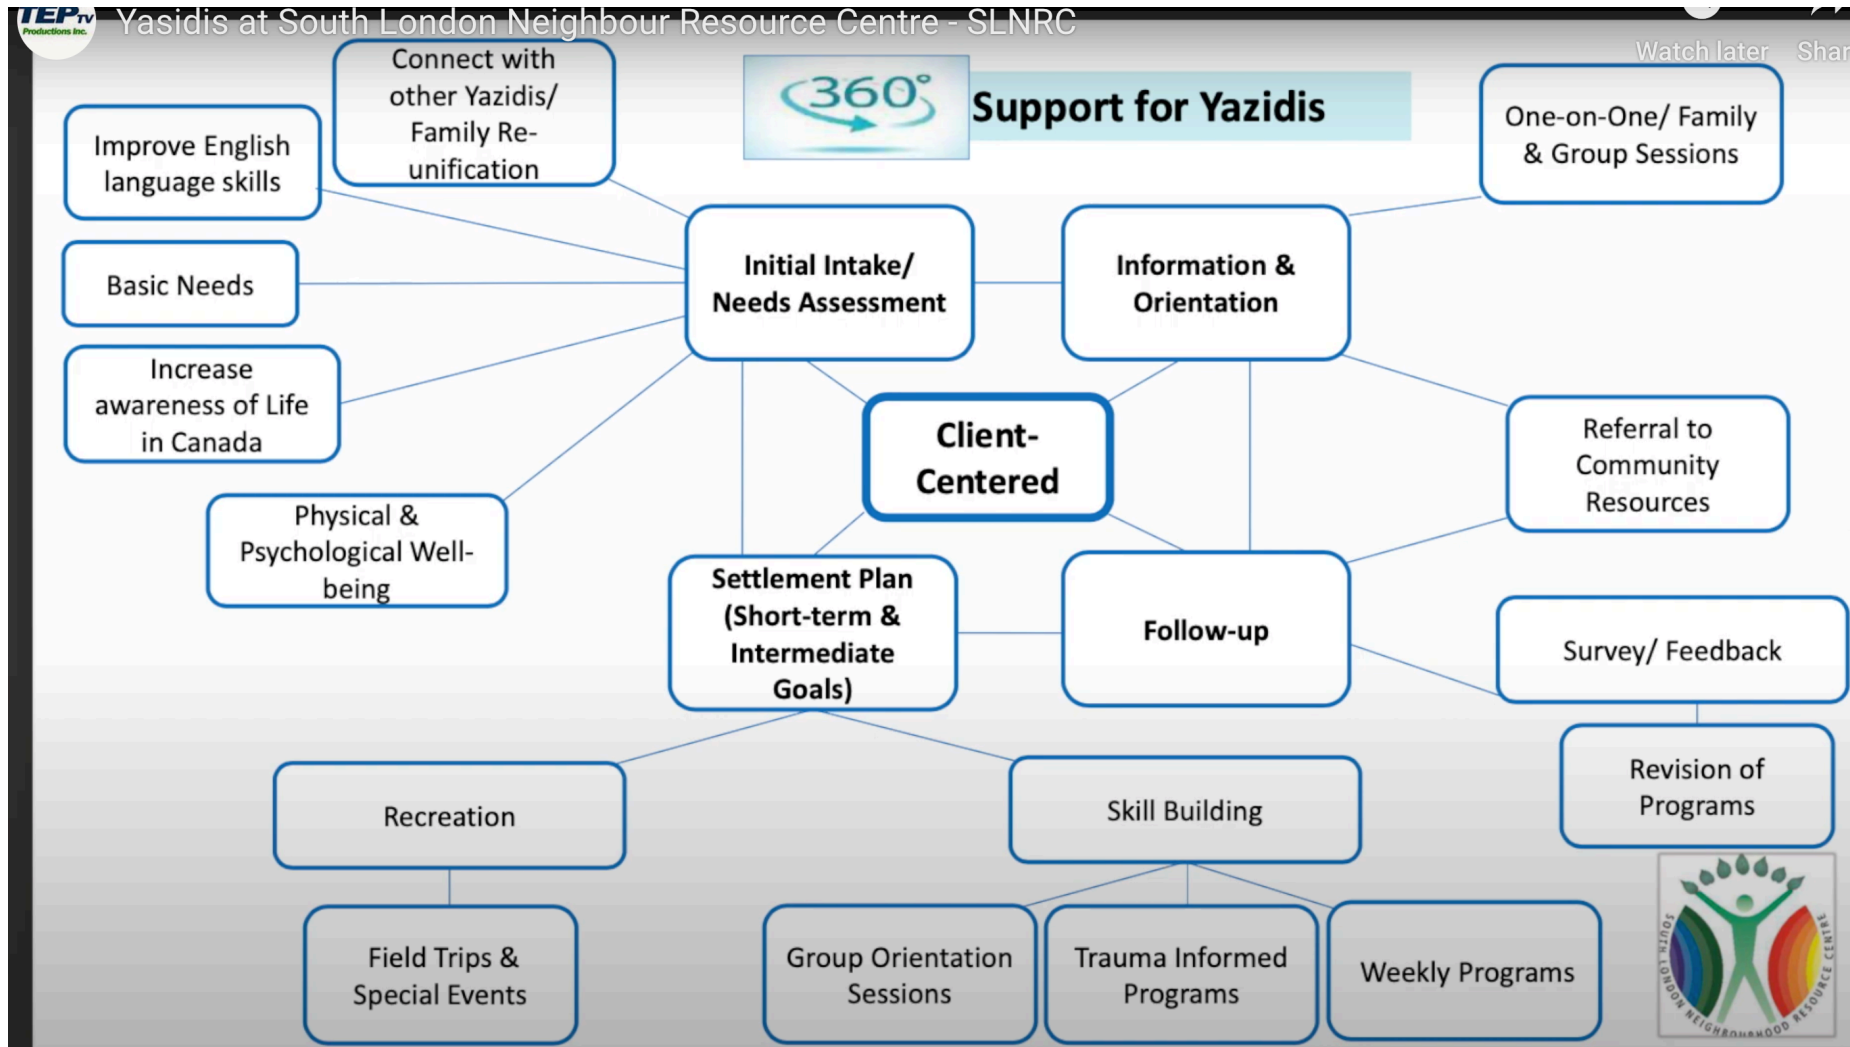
IEP TV Productions Inc.

Yasidis at South London Neighbour Resource Centre - SLNRC

Watch later Shar

360°

Support for Yazidis

Connect with other Yazidis/ Family Reunification

Improve English language skills

Basic Needs

Increase awareness of Life in Canada

Physical & Psychological Well-being

Initial Intake/ Needs Assessment

Information & Orientation

One-on-One/ Family & Group Sessions

Client-Centered

Referral to Community Resources

Settlement Plan (Short-term & Intermediate Goals)

Follow-up

Survey/ Feedback

Revision of Programs

Recreation

Skill Building

Field Trips & Special Events

Group Orientation Sessions

Trauma Informed Programs

Weekly Programs

SOUTH LONDON NEIGHBOURHOOD RESOURCE CENTRE